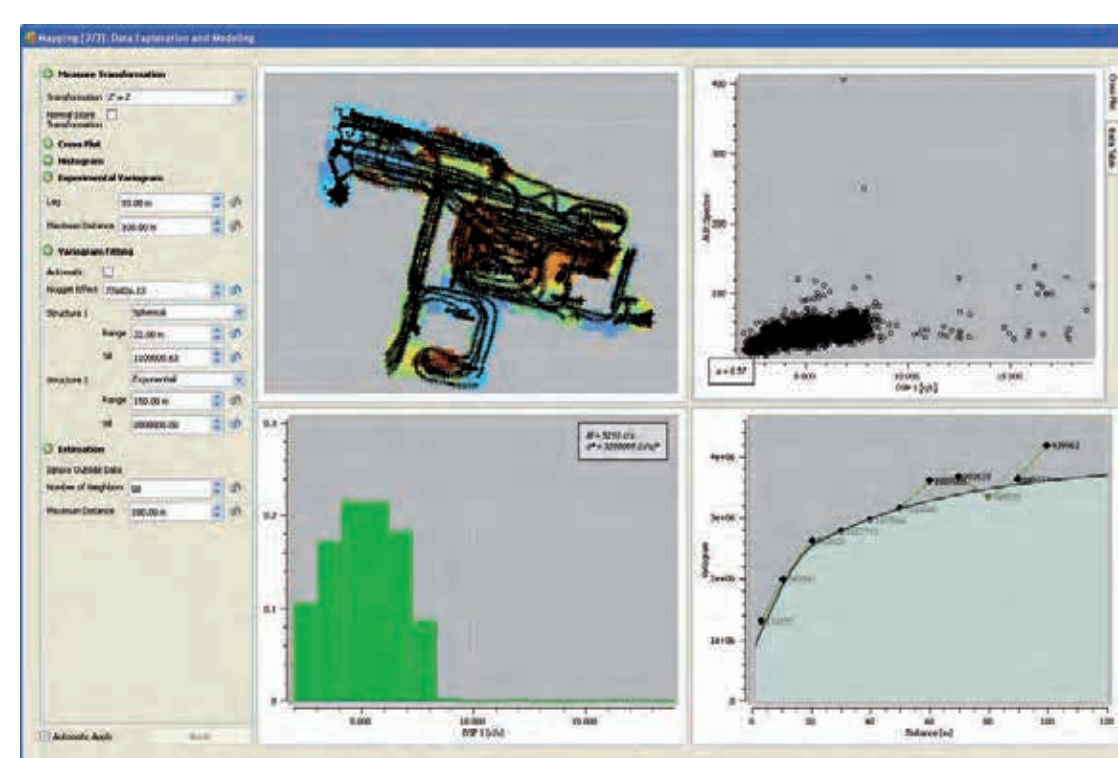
Mapping [2/3]: Data Exploration and Modeling

Measure Transformation
Transformation Z' = Z
Normal Score Transformation
Cross Plot
Histogram
Experimental Variogram
Lag 10.00 m
Maximum Distance 100.00 m
Variogram Fitting
Automatic
Nugget Effect 754826.33
Structure 1 Spherical
Range 22.00 m
Sill 1100000.63
Structure 2 Exponential
Range 150.00 m
Sill 2000000.00
Estimation
Ignore Outside Data
Number of Neighbors 50
Maximum Distance 200.00 m

Automatic Apply
Apply

400
300
200
100
ALT [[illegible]]
ρ = 0.57
5.000
10.000
15.000
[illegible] [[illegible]]
Cross Plot
Data Table

0.3
0.2
0.1
0
5.000
10.000
15.000
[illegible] [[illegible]]
$\bar{m}$ = 5250 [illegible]
$\sigma^2$ = 3200000 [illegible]

4e+06
3e+06
2e+06
1e+06
0
Variogram
0
10
20
30
40
50
60
70
80
90
100
Distance [m]
439062
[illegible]
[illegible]